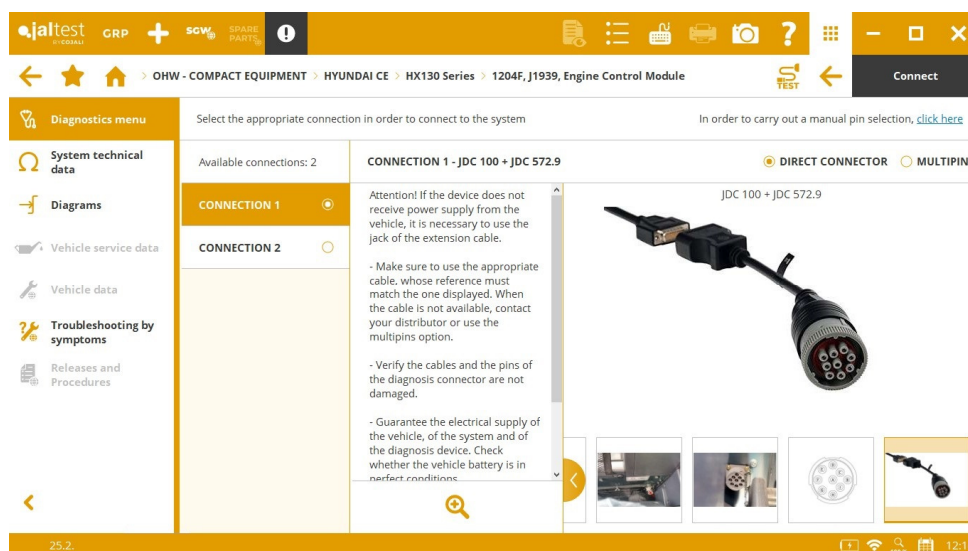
jaltest BY COJALI GRP SGW SPARE PARTS

OHW - COMPACT EQUIPMENT > HYUNDAI CE > HX130 Series > 1204F, J1939, Engine Control Module

TEST

Connect

Diagnostics menu

System technical data

Diagrams

Vehicle service data

Vehicle data

Troubleshooting by symptoms

Releases and Procedures

Select the appropriate connection in order to connect to the system

In order to carry out a manual pin selection, click here

Available connections: 2

CONNECTION 1

CONNECTION 2

CONNECTION 1 - JDC 100 + JDC 572.9

DIRECT CONNECTOR

MULTIPIN

Attention! If the device does not receive power supply from the vehicle, it is necessary to use the jack of the extension cable.

- Make sure to use the appropriate cable. whose reference must match the one displayed. When the cable is not available, contact your distributor or use the multipins option.

- Verify the cables and the pins of the diagnosis connector are not damaged.

- Guarantee the electrical supply of the vehicle, of the system and of the diagnosis device. Check whether the vehicle battery is in perfect conditions

JDC 100 + JDC 572.9

25.2.

12:1